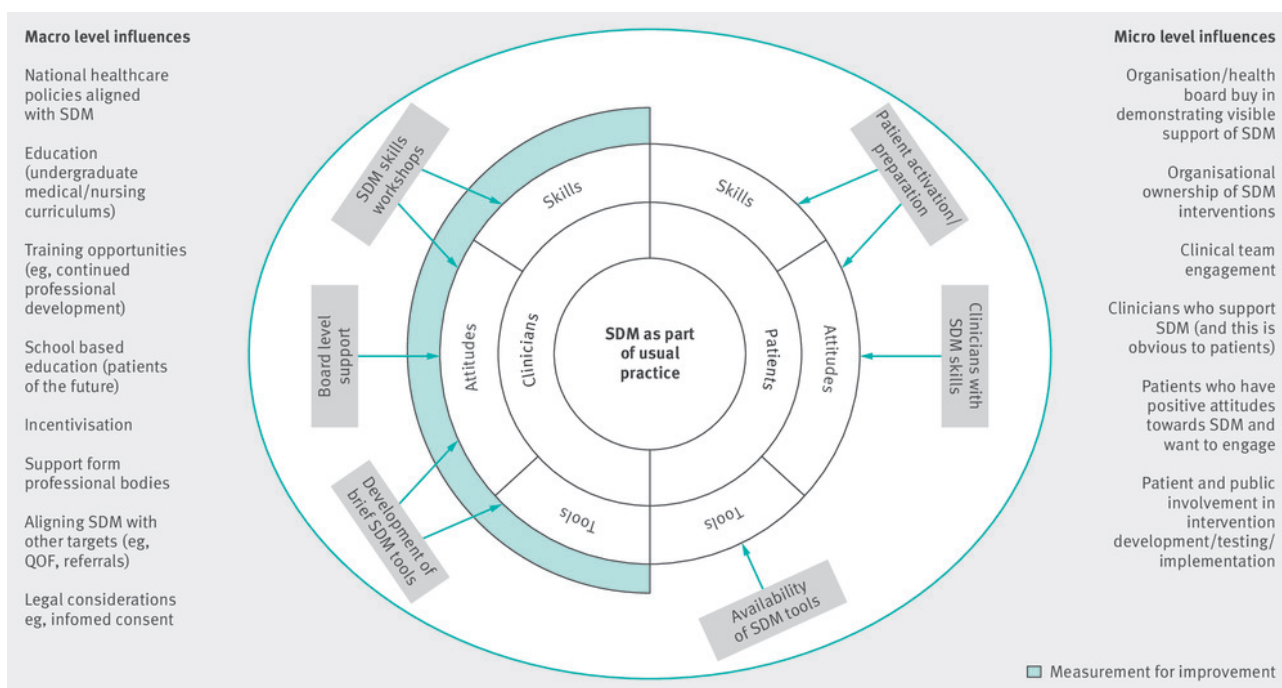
Macro level influences

National healthcare policies aligned with SDM

Education (undergraduate medical/nursing curriculums)

Training opportunities (eg, continued professional development)

School based education (patients of the future)

Incentivisation

Support form professional bodies

Aligning SDM with other targets (eg, QOF, referrals)

Legal considerations eg, infomed consent

SDM skills workshops

Board level support

Development of brief SDM tools

Skills

Attitudes

Clinicians

Tools

SDM as part of usual practice

Skills

Attitudes

Patients

Tools

Patient activation/ preparation

Clinicians with SDM skills

Availability of SDM tools

Micro level influences

Organisation/health board buy in demonstrating visible support of SDM

Organisational ownership of SDM interventions

Clinical team engagement

Clinicians who support SDM (and this is obvious to patients)

Patients who have positive attitudes towards SDM and want to engage

Patient and public involvement in intervention development/testing/ implementation

Measurement for improvement